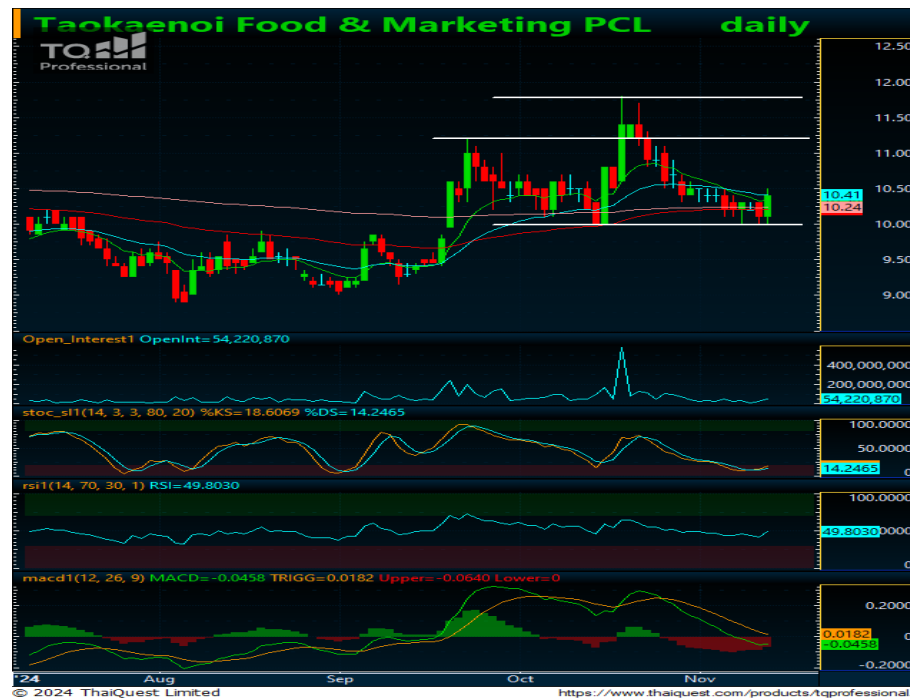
Taokaenoi Food & Marketing PCL daily

TQ Professional

12.50
12.00
11.50
11.00
10.50
10.41
10.24
10.00
9.50
9.00

Open_Interest1 OpenInt=54,220,870

400,000,000
200,000,000
54,220,870

stoc_sl1(14, 3, 3, 80, 20) %KS=18.6069 %DS=14.2465

100.0000
50.0000
14.2465

rsi1(14, 70, 30, 1) RSI=49.8030

100.0000
49.8030

macd1(12, 26, 9) MACD=-0.0458 TRIGG=0.0182 Upper=-0.0640 Lower=0

0.2000
0.0182
-0.0458
-0.2000

'24 Aug Sep Oct Nov

© 2024 ThaiQuest Limited

https://www.thaiquest.com/products/tqprofessional